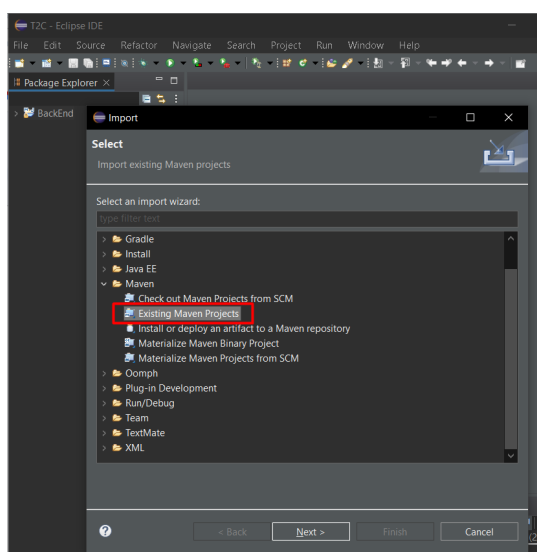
T2C - Eclipse IDE
File Edit Source Refactor Navigate Search Project Run Window Help
Package Explorer ×
BackEnd
Import
Select
Import existing Maven projects
Select an import wizard:
type filter text
Gradle
Install
Java EE
Maven
Check out Maven Projects from SCM
Existing Maven Projects
Install or deploy an artifact to a Maven repository
Materialize Maven Binary Project
Materialize Maven Projects from SCM
Oomph
Plug-in Development
Run/Debug
Team
TextMate
XML
?
< Back
Next >
Finish
Cancel